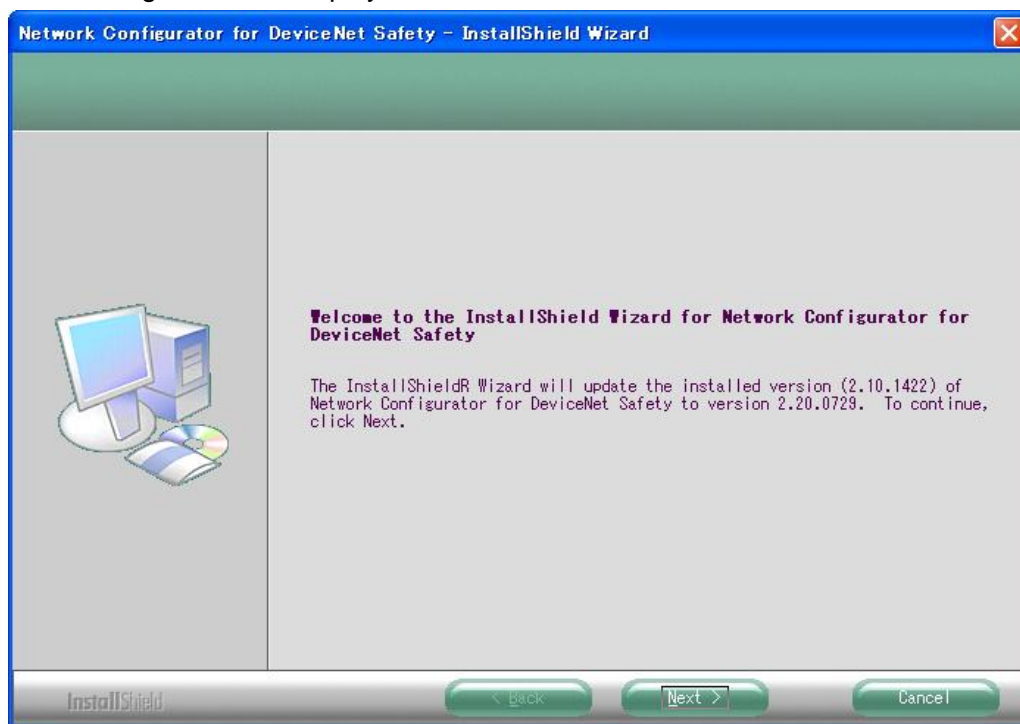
Network Configurator for DeviceNet Safety - InstallShield Wizard

Welcome to the InstallShield Wizard for Network Configurator for DeviceNet Safety

The InstallShieldR Wizard will update the installed version (2.10.1422) of Network Configurator for DeviceNet Safety to version 2.20.0729. To continue, click Next.

InstallShield

< Back

Next >

Cancel